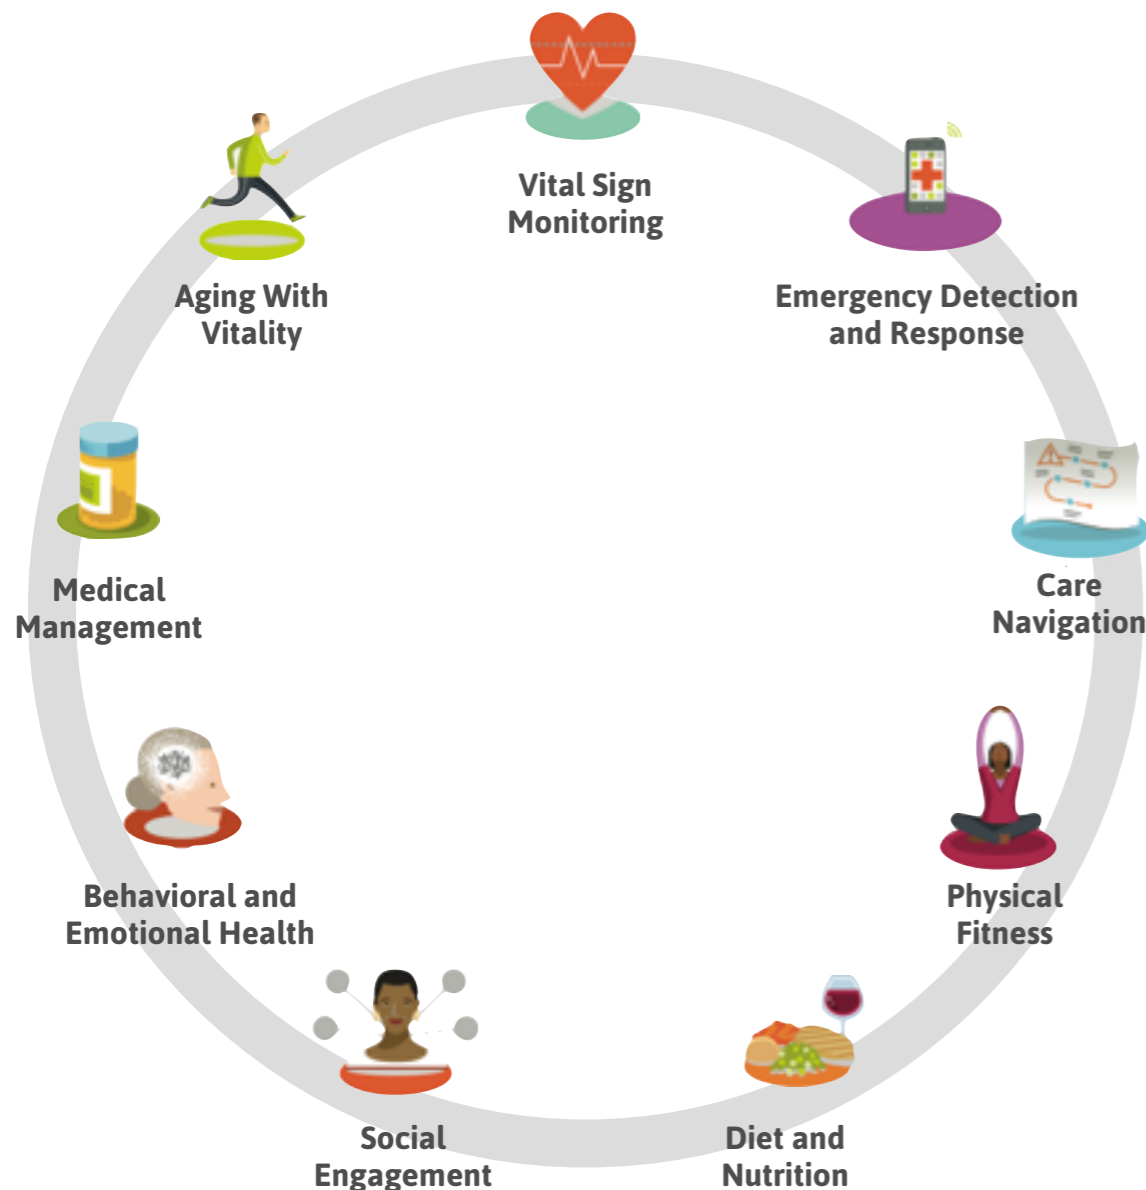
Vital Sign Monitoring

Emergency Detection and Response

Care Navigation

Physical Fitness

Diet and Nutrition

Social Engagement

Behavioral and Emotional Health

Medical Management

Aging With Vitality